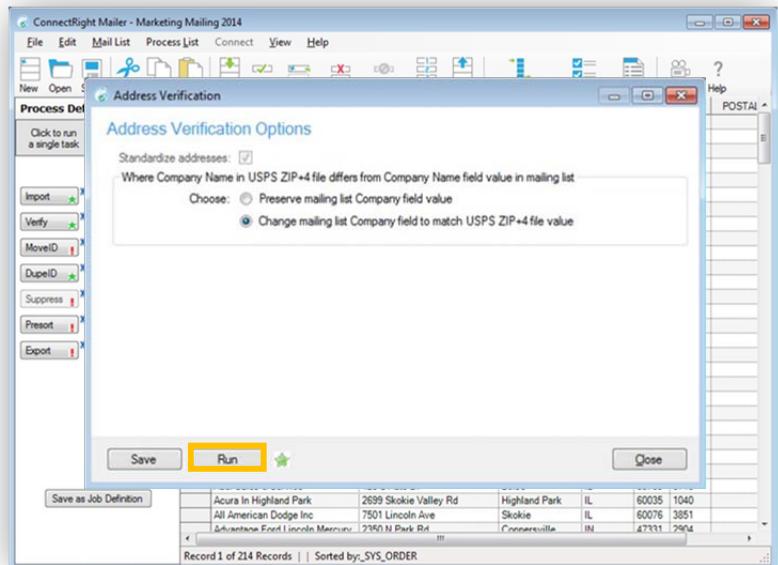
ConnectRight Mailer - Marketing Mailing 2014

File Edit Mail List Process List Connect View Help

New Open

Help

Process Def

POSTAL

Click to run a single task

Import

Verify

MoveID

DupeID

Suppress

Presort

Export

Save as Job Definition

Address Verification

Address Verification Options

Standardize addresses:

Where Company Name in USPS ZIP+4 file differs from Company Name field value in mailing list

Choose: Preserve mailing list Company field value

Change mailing list Company field to match USPS ZIP+4 file value

Save Run Close

| Acura In Highland Park | 2699 Skokie Valley Rd | Highland Park | IL | 60035 | 1040 |
|---|---|---|---|---|---|
| All American Dodge Inc | 7501 Lincoln Ave | Skokie | IL | 60076 | 3851 |
| Advantage Ford Lincoln Mercury | 2350 N Park Rd | Connersville | IN | 47331 | 2904 |

Record 1 of 214 Records | | Sorted by:_SYS_ORDER